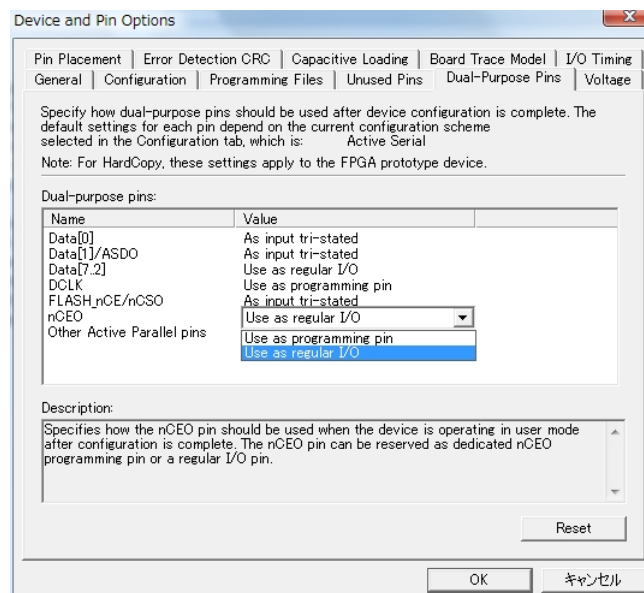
Device and Pin Options

Pin Placement | Error Detection CRC | Capacitive Loading | Board Trace Model | I/O Timing
General | Configuration | Programming Files | Unused Pins | Dual-Purpose Pins | Voltage

Specify how dual-purpose pins should be used after device configuration is complete. The default settings for each pin depend on the current configuration scheme selected in the Configuration tab, which is: Active Serial

Note: For HardCopy, these settings apply to the FPGA prototype device.

Dual-purpose pins:

| Name | Value |
|---|---|
| Data[0] | As input tri-stated |
| Data[1]/ASDO | As input tri-stated |
| Data[7..2] | Use as regular I/O |
| DCLK | Use as programming pin |
| FLASH_nCE/nCSO | As input tri-stated |
| nCEO | Use as regular I/O |
| Other Active Parallel pins | Use as programming pin |
| | Use as regular I/O |

Description:

Specifies how the nCEO pin should be used when the device is operating in user mode after configuration is complete. The nCEO pin can be reserved as dedicated nCEO programming pin or a regular I/O pin.

Reset

OK キャンセル